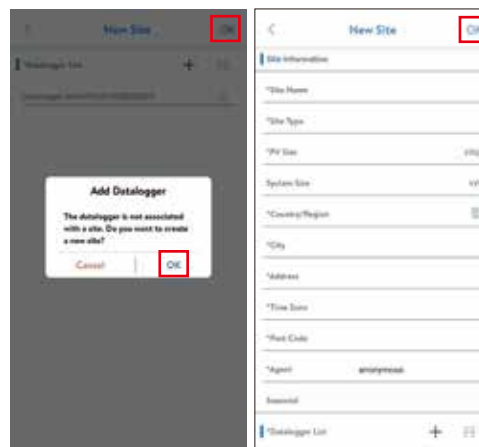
New Site

OK

Datalogger List

Datalogger serial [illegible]

Add Datalogger

The datalogger is not associated with a site. Do you want to create a new site?

Cancel

OK

New Site

OK

Site Information

*Site Name

*Site Type

*PV Size

System Size

*Country/Region

*City

*Address

*Time Zone

*Post Code

*Agent

anonymous

Installer

*Datalogger List